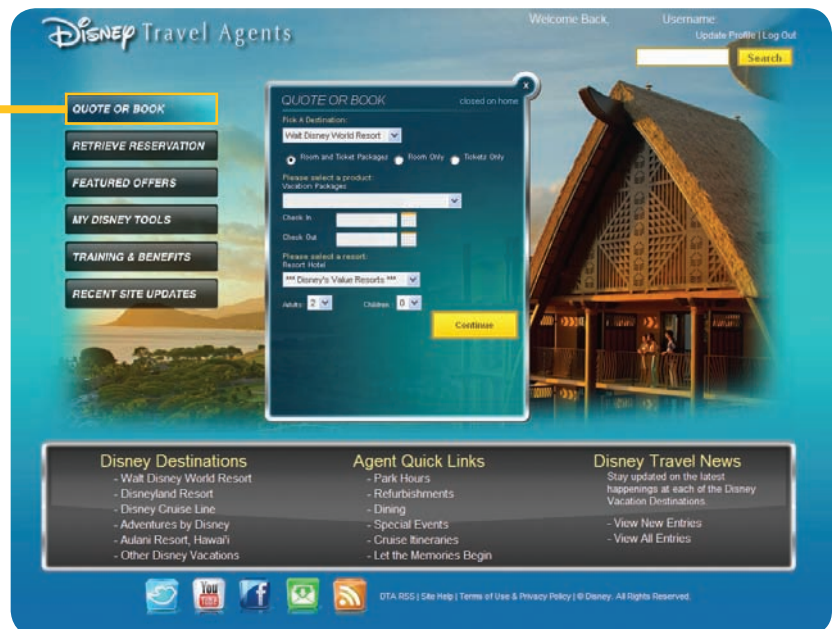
Disney Travel Agents

Welcome Back, Username:
Update Profile | Log Out

Search

QUOTE OR BOOK
RETRIEVE RESERVATION
FEATURED OFFERS
MY DISNEY TOOLS
TRAINING & BENEFITS
RECENT SITE UPDATES

QUOTE OR BOOK closed on home

Pick A Destination:
Walt Disney World Resort

Room and Ticket Packages Room Only Tickets Only

Please select a product:
Vacation Packages

Check In
Check Out

Please select a resort:
Resort Hotel
*** Disney's Value Resorts ***

Adults 2 Children 0

Continue

Disney Destinations
- Walt Disney World Resort
- Disneyland Resort
- Disney Cruise Line
- Adventures by Disney
- Aulani Resort, Hawai'i
- Other Disney Vacations

Agent Quick Links
- Park Hours
- Refurbishments
- Dining
- Special Events
- Cruise Itineraries
- Let the Memories Begin

Disney Travel News
Stay updated on the latest happenings at each of the Disney Vacation Destinations.
- View New Entries
- View All Entries

You Tube

DTA RSS | Site Help | Terms of Use & Privacy Policy | © Disney. All Rights Reserved.